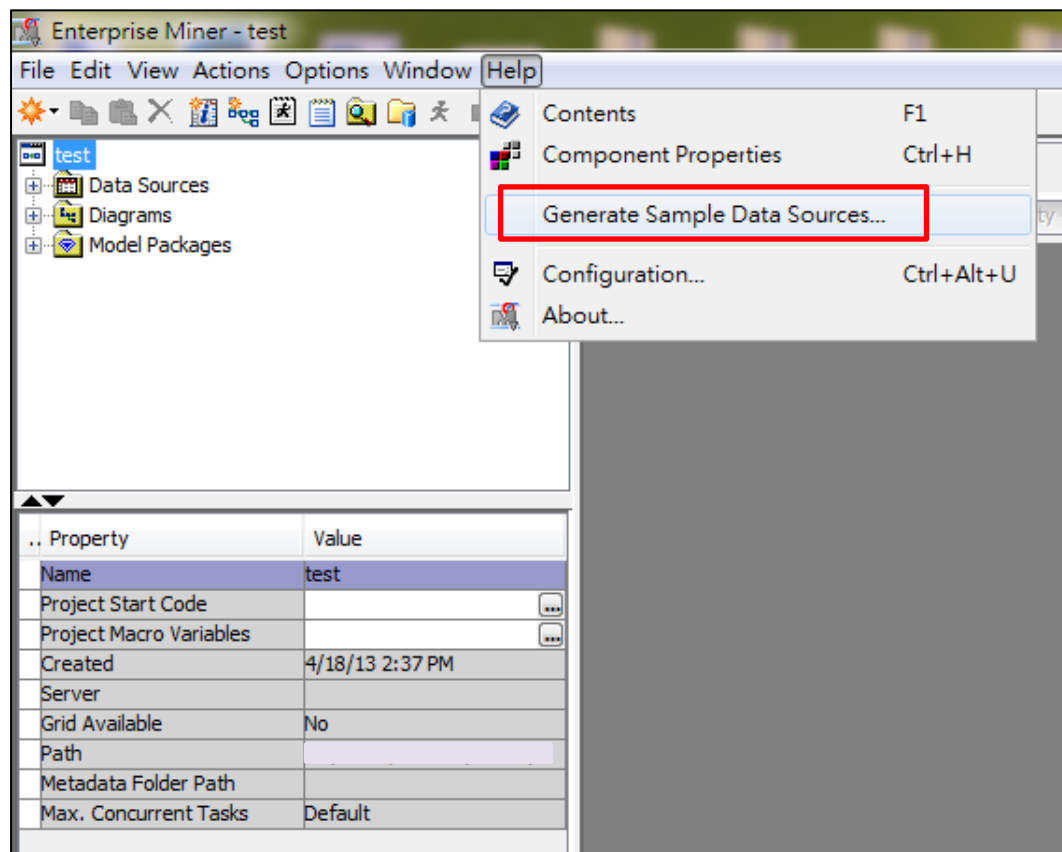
Enterprise Miner - test

File Edit View Actions Options Window Help

Contents F1
Component Properties Ctrl+H
Generate Sample Data Sources...
Configuration... Ctrl+Alt+U
About...

test
Data Sources
Diagrams
Model Packages

| .. Property | Value |
|---|---|
| Name | test |
| Project Start Code | ... |
| Project Macro Variables | ... |
| Created | 4/18/13 2:37 PM |
| Server | |
| Grid Available | No |
| Path | |
| Metadata Folder Path | |
| Max. Concurrent Tasks | Default |